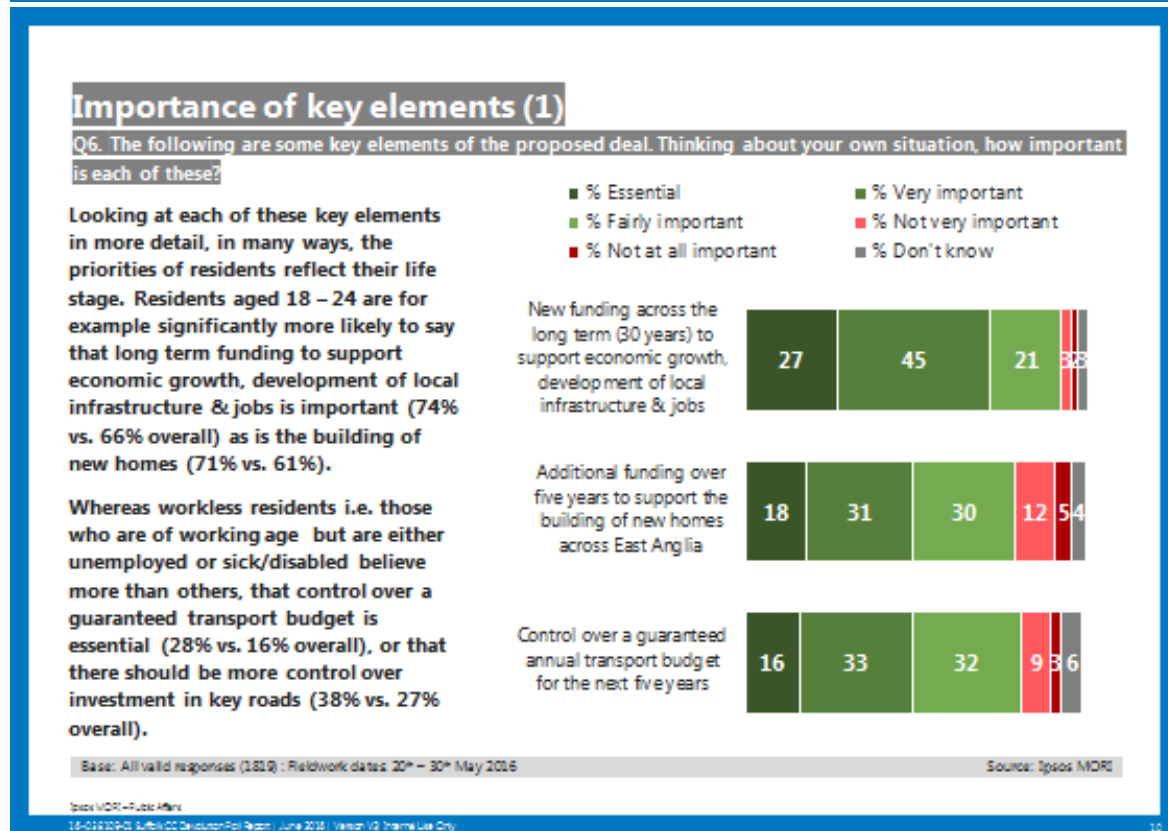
Importance of key elements (1)

Q6. The following are some key elements of the proposed deal. Thinking about your own situation, how important is each of these?

Looking at each of these key elements in more detail, in many ways, the priorities of residents reflect their life stage. Residents aged 18 – 24 are for example significantly more likely to say that long term funding to support economic growth, development of local infrastructure & jobs is important (74% vs. 66% overall) as is the building of new homes (71% vs. 61%).

Whereas workless residents i.e. those who are of working age but are either unemployed or sick/disabled believe more than others, that control over a guaranteed transport budget is essential (28% vs. 16% overall), or that there should be more control over investment in key roads (38% vs. 27% overall).

% Essential
% Very important
% Fairly important
% Not very important
% Not at all important
% Don't know

| | % Essential | % Very important | % Fairly important | % Not very important | % Not at all important | % Don't know |
|---|---|---|---|---|---|---|
| New funding across the long term (30 years) to support economic growth, development of local infrastructure & jobs | 27 | 45 | 21 | 3 | 2 | 3 |
| Additional funding over five years to support the building of new homes across East Anglia | 18 | 31 | 30 | 12 | 5 | 4 |
| Control over a guaranteed annual transport budget for the next five years | 16 | 33 | 32 | 9 | 3 | 6 |

Base: All valid responses (1819) : Fieldwork dates 20th – 30th May 2016

Source: Ipsos MORI

Ipsos MORI – Public Affairs

16-016209-01 Suffolk CC Devolution Poll Report | June 2016 | Version V3 Internal Use Only

10